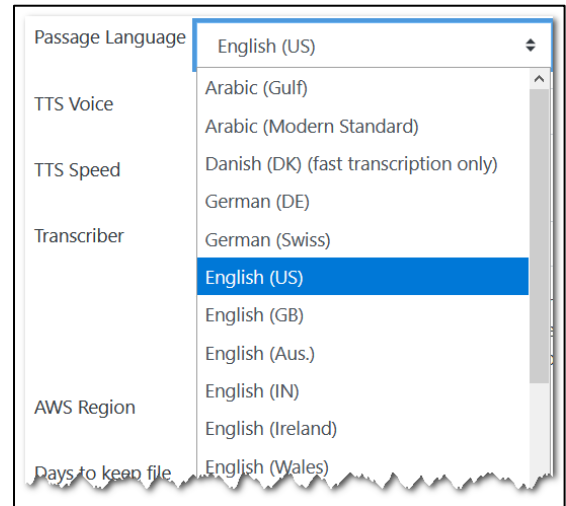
Passage Language
English (US)
TTS Voice
TTS Speed
Transcriber
AWS Region
Days to keep file

Arabic (Gulf)
Arabic (Modern Standard)
Danish (DK) (fast transcription only)
German (DE)
German (Swiss)
English (US)
English (GB)
English (Aus.)
English (IN)
English (Ireland)
English (Wales)